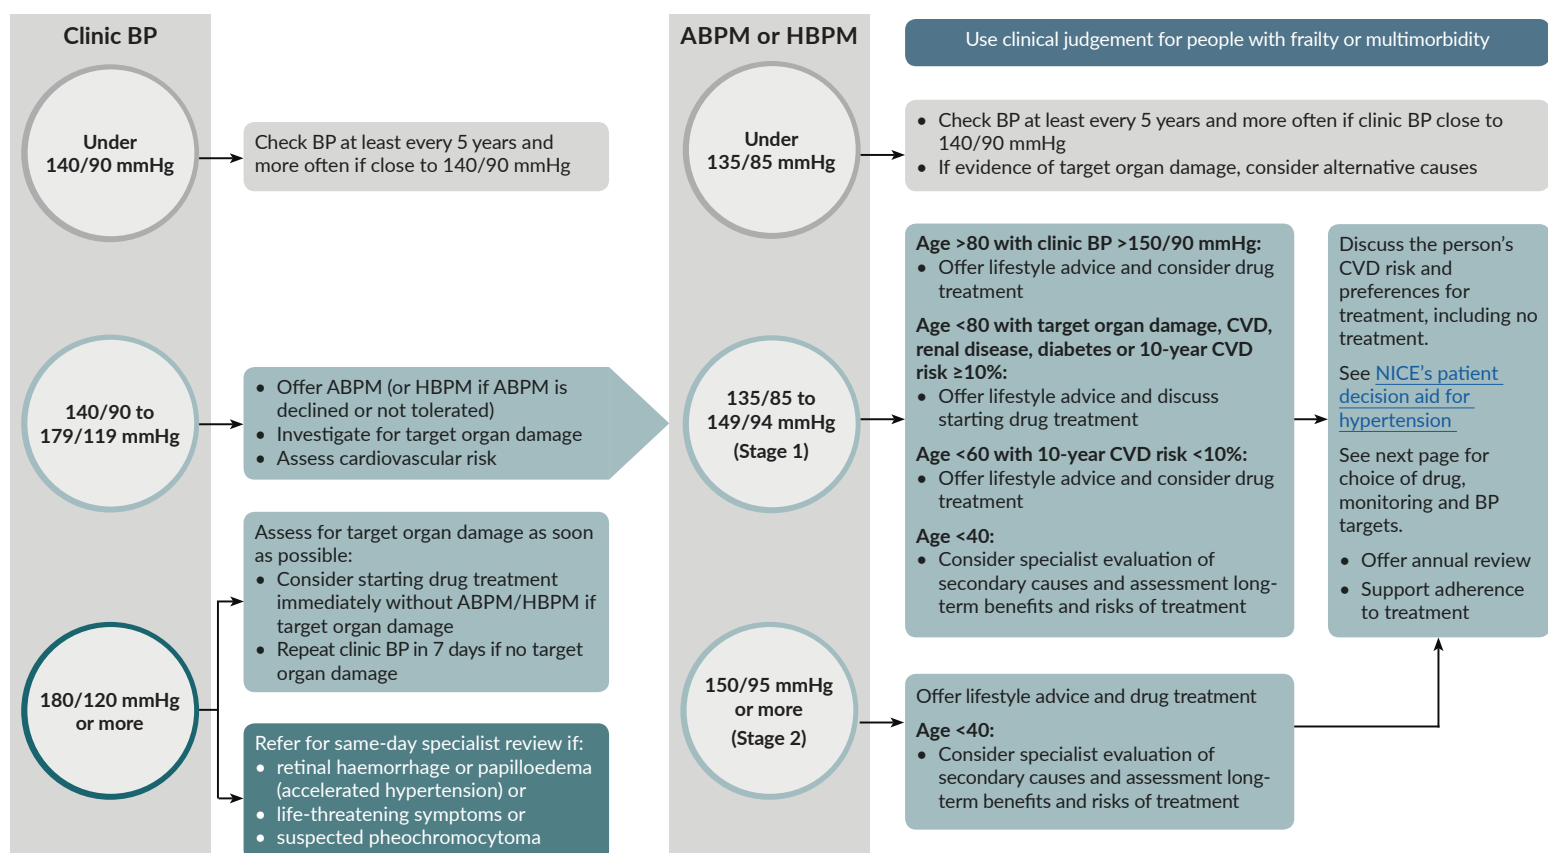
Clinic BP

Under 140/90 mmHg

Check BP at least every 5 years and more often if close to 140/90 mmHg

140/90 to 179/119 mmHg

- Offer ABPM (or HBPM if ABPM is declined or not tolerated)
- Investigate for target organ damage
- Assess cardiovascular risk

180/120 mmHg or more

Assess for target organ damage as soon as possible:
- Consider starting drug treatment immediately without ABPM/HBPM if target organ damage
- Repeat clinic BP in 7 days if no target organ damage

Refer for same-day specialist review if:
- retinal haemorrhage or papilloedema (accelerated hypertension) or
- life-threatening symptoms or
- suspected pheochromocytoma

ABPM or HBPM

Use clinical judgement for people with frailty or multimorbidity

Under 135/85 mmHg

- Check BP at least every 5 years and more often if clinic BP close to 140/90 mmHg
- If evidence of target organ damage, consider alternative causes

135/85 to 149/94 mmHg (Stage 1)

Age >80 with clinic BP >150/90 mmHg:
- Offer lifestyle advice and consider drug treatment

Age <80 with target organ damage, CVD, renal disease, diabetes or 10-year CVD risk ≥10%:
- Offer lifestyle advice and discuss starting drug treatment

Age <60 with 10-year CVD risk <10%:
- Offer lifestyle advice and consider drug treatment

Age <40:
- Consider specialist evaluation of secondary causes and assessment long-term benefits and risks of treatment

Discuss the person's CVD risk and preferences for treatment, including no treatment.

See NICE's patient decision aid for hypertension

See next page for choice of drug, monitoring and BP targets.

- Offer annual review
- Support adherence to treatment

150/95 mmHg or more (Stage 2)

Offer lifestyle advice and drug treatment

Age <40:
- Consider specialist evaluation of secondary causes and assessment long-term benefits and risks of treatment